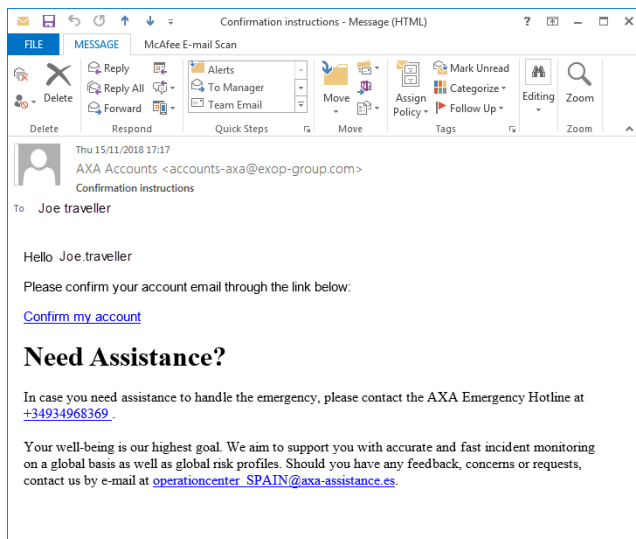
Confirmation instructions - Message (HTML)

? 

FILE MESSAGE McAfee E-mail Scan

Delete

Reply
Reply All
Forward

Alerts
To Manager
Team Email

Move

Assign Policy

Mark Unread
Categorize
Follow Up

Editing

Zoom

Delete Respond Quick Steps Move Tags Zoom

Thu 15/11/2018 17:17
AXA Accounts <accounts-axa@exop-group.com>
Confirmation instructions

To Joe traveller

Hello Joe.traveller

Please confirm your account email through the link below:

Confirm my account

# Need Assistance?

In case you need assistance to handle the emergency, please contact the AXA Emergency Hotline at +34934968369 .

Your well-being is our highest goal. We aim to support you with accurate and fast incident monitoring on a global basis as well as global risk profiles. Should you have any feedback, concerns or requests, contact us by e-mail at operationcenter_SPAIN@axa-assistance.es.